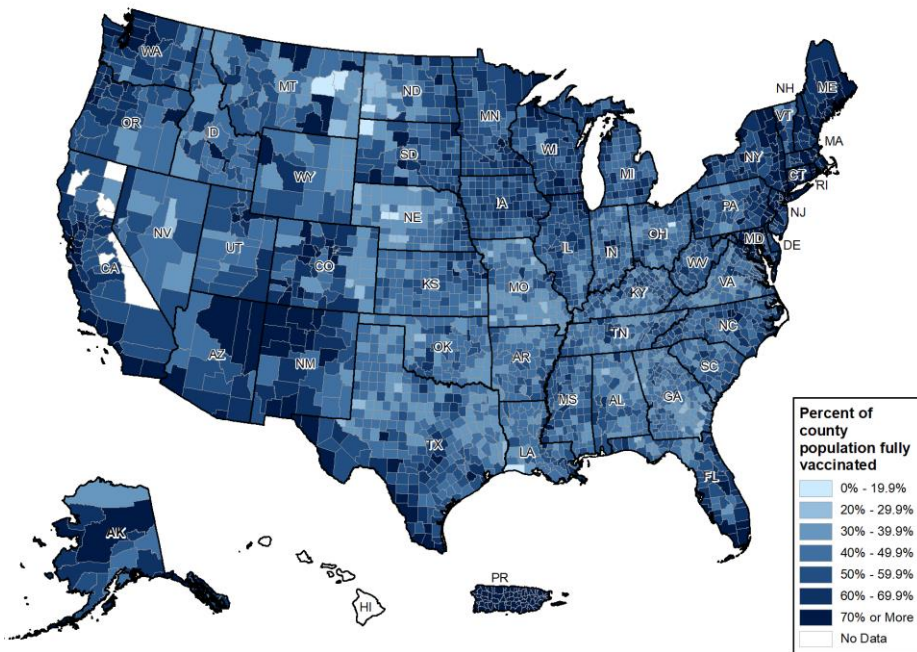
WA
MT
ND
MN
OR
ID
SD
WI
WY
MI
NY
NH
VT
ME
MA
CT
RI
IA
NE
PA
NJ
NV
UT
CO
IL
IN
OH
MD
DE
CA
KS
MO
WV
VA
KY
AZ
NM
OK
AR
TN
NC
SC
MS
AL
GA
TX
LA
FL
AK
HI
PR

Percent of county population fully vaccinated
0% - 19.9%
20% - 29.9%
30% - 39.9%
40% - 49.9%
50% - 59.9%
60% - 69.9%
70% or More
No Data